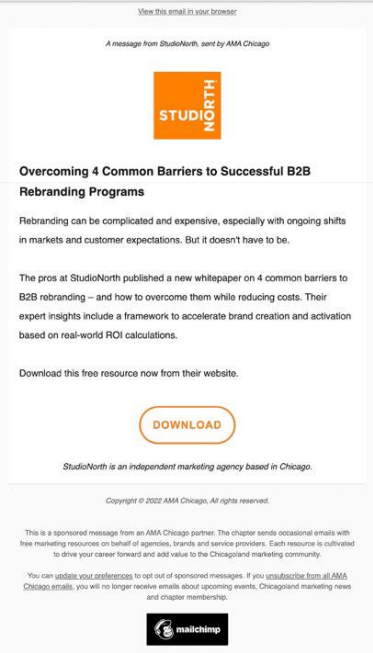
View this email in your browser

A message from StudioNorth, sent by AMA Chicago

STUDIO NORTH

Overcoming 4 Common Barriers to Successful B2B Rebranding Programs

Rebranding can be complicated and expensive, especially with ongoing shifts in markets and customer expectations. But it doesn't have to be.

The pros at StudioNorth published a new whitepaper on 4 common barriers to B2B rebranding – and how to overcome them while reducing costs. Their expert insights include a framework to accelerate brand creation and activation based on real-world ROI calculations.

Download this free resource now from their website.

DOWNLOAD

StudioNorth is an independent marketing agency based in Chicago.

Copyright © 2022 AMA Chicago, All rights reserved.

This is a sponsored message from an AMA Chicago partner. The chapter sends occasional emails with free marketing resources on behalf of agencies, brands and service providers. Each resource is cultivated to drive your career forward and add value to the Chicagoland marketing community.

You can update your preferences to opt out of sponsored messages. If you unsubscribe from all AMA Chicago emails, you will no longer receive emails about upcoming events, Chicagoland marketing news and chapter membership.

mailchimp